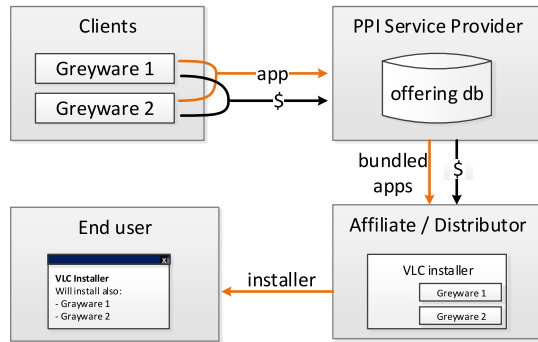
Clients

Greyware 1

Greyware 2

app

$

PPI Service Provider

offering db

bundled apps

$

End user

x

VLC Installer
Will install also:
- Grayware 1
- Grayware 2

installer

Affiliate / Distributor

VLC installer

Greyware 1

Greyware 2